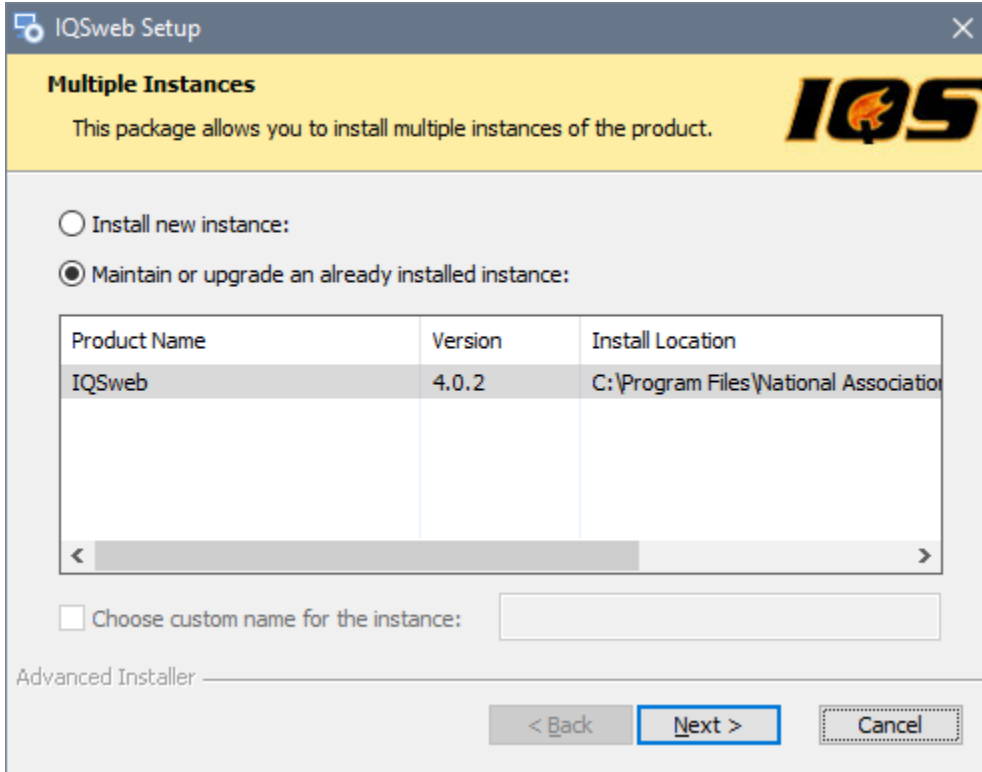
IQSweb Setup
×

Multiple Instances
This package allows you to install multiple instances of the product.

IQS

Install new instance:

Maintain or upgrade an already installed instance:

| Product Name | Version | Install Location |
|---|---|---|
| IQSweb | 4.0.2 | C:\Program Files\National Associatio |

Choose custom name for the instance:

Advanced Installer

< Back
Next >
Cancel